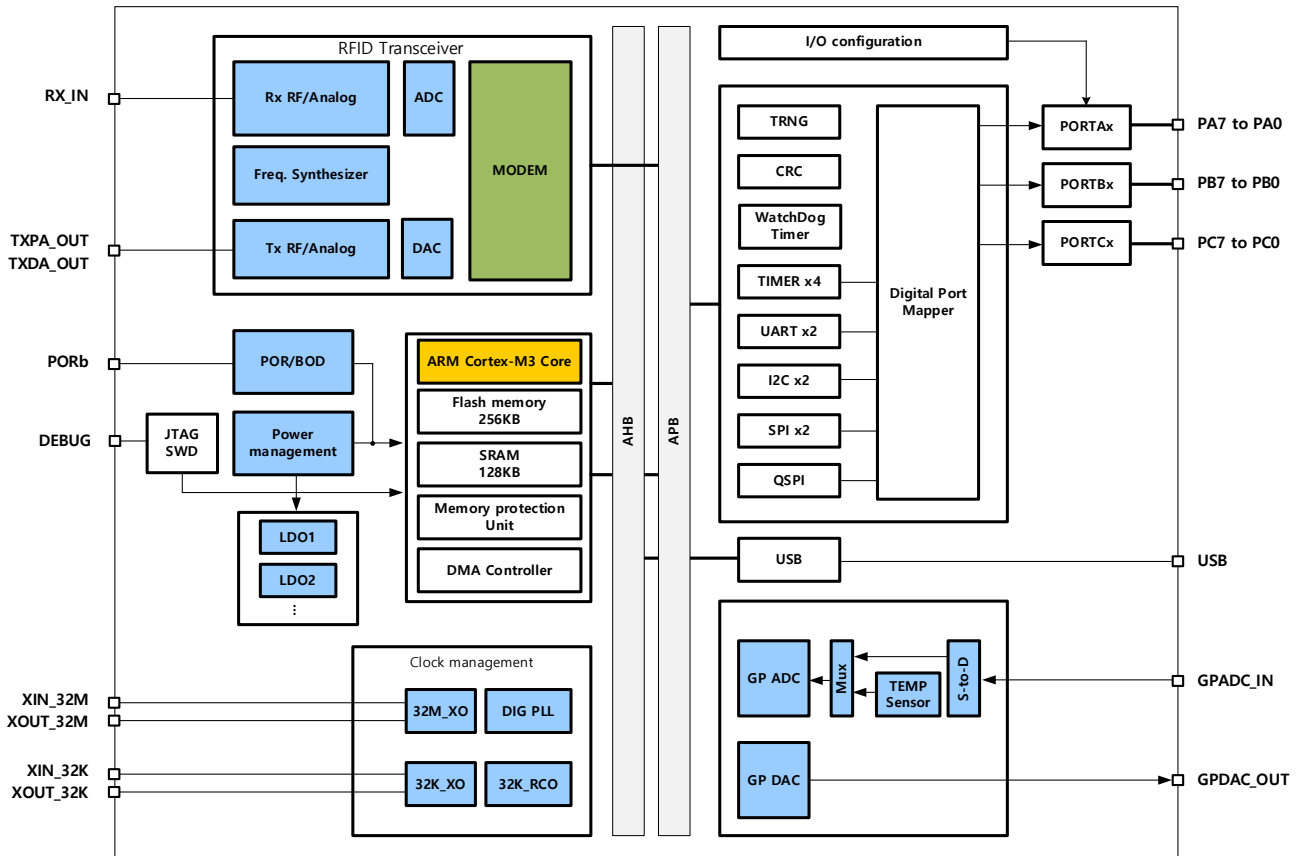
RX_IN
TXPA_OUT
TXDA_OUT
PORb
DEBUG
XIN_32M
XOUT_32M
XIN_32K
XOUT_32K

RFID Transceiver
Rx RF/Analog
ADC
Freq. Synthesizer
Tx RF/Analog
DAC
MODEM

POR/BOD
JTAG SWD
Power management
LDO1
LDO2
⋮

ARM Cortex-M3 Core
Flash memory 256KB
SRAM 128KB
Memory protection Unit
DMA Controller

Clock management
32M_XO
DIG PLL
32K_XO
32K_RCO

AHB
APB

I/O configuration
TRNG
CRC
WatchDog Timer
TIMER x4
UART x2
I2C x2
SPI x2
QSPI
Digital Port Mapper
PORTAx
PORTBx
PORTCx
USB
GP ADC
Mux
TEMP Sensor
S-to-D
GP DAC

PA7 to PA0
PB7 to PB0
PC7 to PC0
USB
GPADC_IN
GPDAC_OUT